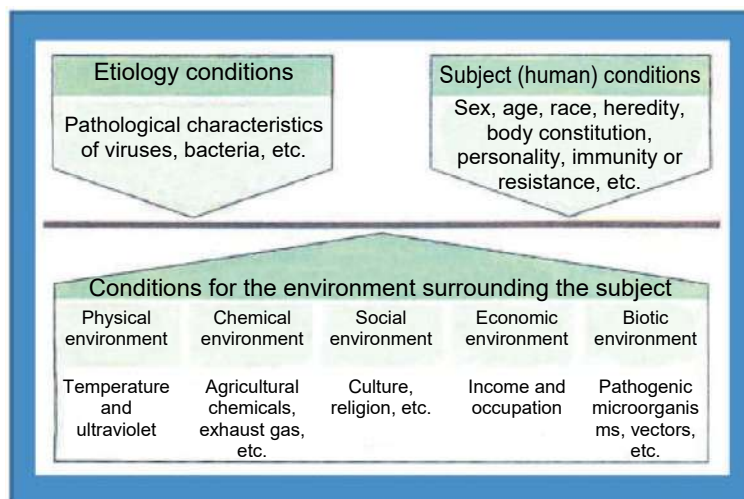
Etiology conditions

Pathological characteristics of viruses, bacteria, etc.

Subject (human) conditions

Sex, age, race, heredity, body constitution, personality, immunity or resistance, etc.

Conditions for the environment surrounding the subject

| Physical environment | Chemical environment | Social environment | Economic environment | Biotic environment |
|---|---|---|---|---|
| Temperature and ultraviolet | Agricultural chemicals, exhaust gas, etc. | Culture, religion, etc. | Income and occupation | Pathogenic microorganisms, vectors, etc. |